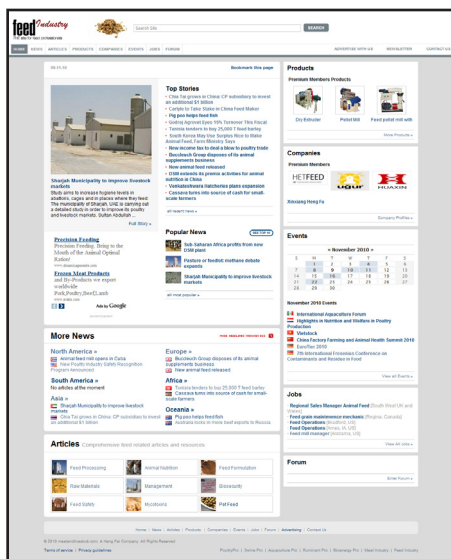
feed Industry
THE WORLD FEED INFORMATION

Search Site SEARCH

HOME NEWS ARTICLES PRODUCTS COMPANIES EVENTS JOBS FORUM ADVERTISE WITH US NEWSLETTER CONTACT US

Bookmark this page

Sharjah Municipality to improve livestock markets
Study aims to increase hygiene levels in abattoirs, cages and in places where they feed. The municipality of Sharjah, UAE is carrying out a detailed study in order to improve its poultry and livestock markets. Sultan Abdullah ...
Full Story »

Top Stories
China Tai grows in Chinese CP subsidiary to invest an additional $1 billion
Cargill to Take Stake in China Feed Maker
Pig poo helps feed fish
Godrej Agrovet Eyes 15% Turnover This Fiscal
Tunisia tenders to buy 25,000 T feed barley
South Korea May Use Surplus Rice to Make Animal Feed, Farm Ministry Says
New income tax to deal a blow to poultry trade
Bucebech Group disposes of its animal supplements business
New animal feed released
DSM extends its premix activities for animal nutrition in China
Vanlabshsinera Hatcheries plans expansion
Cassava turns into source of cash for small-scale farmers
all latest news »

Precision Feeding
Precision Feeding. Bring to the Mouth of the Animal Optimal Ration!
Frozen Meat Products
and Dry Products we export worldwide
Ads by Google

Popular News
Sub-Saharan Africa profits from new DSM plant
Pasture or feedlot: methane debate expands
Sharjah Municipality to improve livestock markets
all most popular »

More News
FREE MAGAZINE MAGAZINES
North America »
Animal feed mill opens in Cuba
New Poultry Industry Safety Recognition Program announced
South America »
No articles at the moment
Asia »
Sharjah Municipality to improve livestock markets
China Tai grows in China: CP subsidiary to invest an additional $1 billion
Europe »
Bucebech Group disposes of its animal supplements business
New animal feed released
Africa »
Tunisia tenders to buy 25,000 T feed barley
Cassava turns into source of cash for small-scale farmers
Oceania »
Pig poo helps feed fish
Australia looks to more beef exports to Russia

Articles Comprehensive feed related articles and resources
Feed Processing | Animal Nutrition | Feed Formulation
Raw Materials | Management | Biosecurity
Feed Safety | Mycotoxins | Pet Food

Products
Premium Members Products
Dry Extruder | Pellet Mill | Feed pellet mill with
More Products »

Companies
Premium Members
HETFEED | HUAXIN
Shandong Hong Fu
Company Profiles »

Events
« November 2010 »
| S | M | T | W | T | F | S |
|---|---|---|---|---|---|---|
|  | 1 | 2 | 3 | 4 | 5 | 6 |
| 7 | 8 | 9 | 10 | 11 | 12 | 13 |
| 14 | 15 | 16 | 17 | 18 | 19 | 20 |
| 21 | 22 | 23 | 24 | 25 | 26 | 27 |
| 28 | 29 | 30 |  |  |  |  |

November 2010 Events
International Aquaculture Forum
Highlights in Nutrition and Welfare in Poultry Production
Vietstock
China Factory Farming and Animal Health Summit 2010
EuroTier 2010
12th International Emission Conference on Contaminants and Residue in Food
View all Events »

Jobs
Regional Sales Manager Animal Feed (South West UK and Wales)
Feed grade maintenance mechanic (Regina, Canada)
Feed Operations (Bradford, US)
Feed Operations (Iowa, IA, US)
Feed mill manager (Alabama, US)
View All Jobs »

Forum
Enter Forum »

Home | News | Articles | Products | Companies | Events | Jobs | Forum | Advertising | Contact Us
© 2010 feedindustrynetwork.com, A Nerg Pet Company. All Rights Reserved.
Terms of service | Privacy guidelines